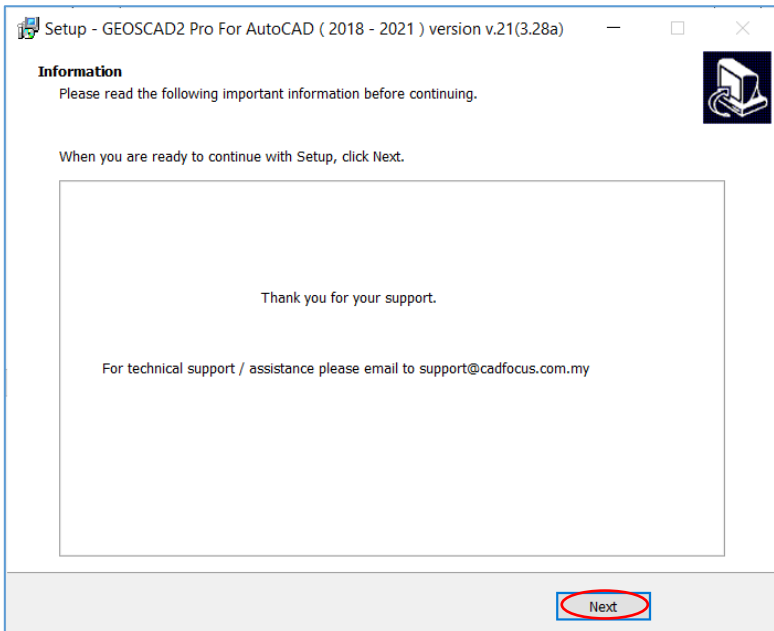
Setup - GEOSCAD2 Pro For AutoCAD ( 2018 - 2021 ) version v.21(3.28a)

Information
Please read the following important information before continuing.

When you are ready to continue with Setup, click Next.

Thank you for your support.

For technical support / assistance please email to support@cadfocus.com.my

Next